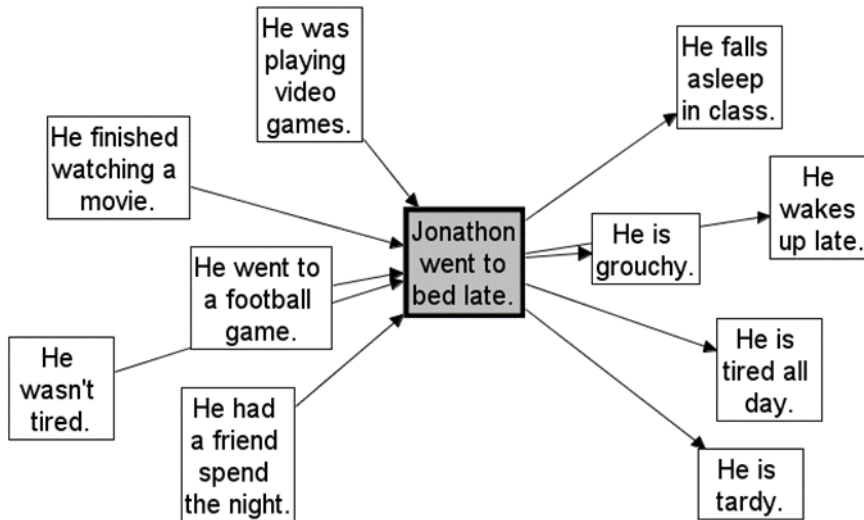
He was playing video games.

He finished watching a movie.

He went to a football game.

He wasn't tired.

He had a friend spend the night.

Jonathon went to bed late.

He falls asleep in class.

He wakes up late.

He is grouchy.

He is tired all day.

He is tardy.